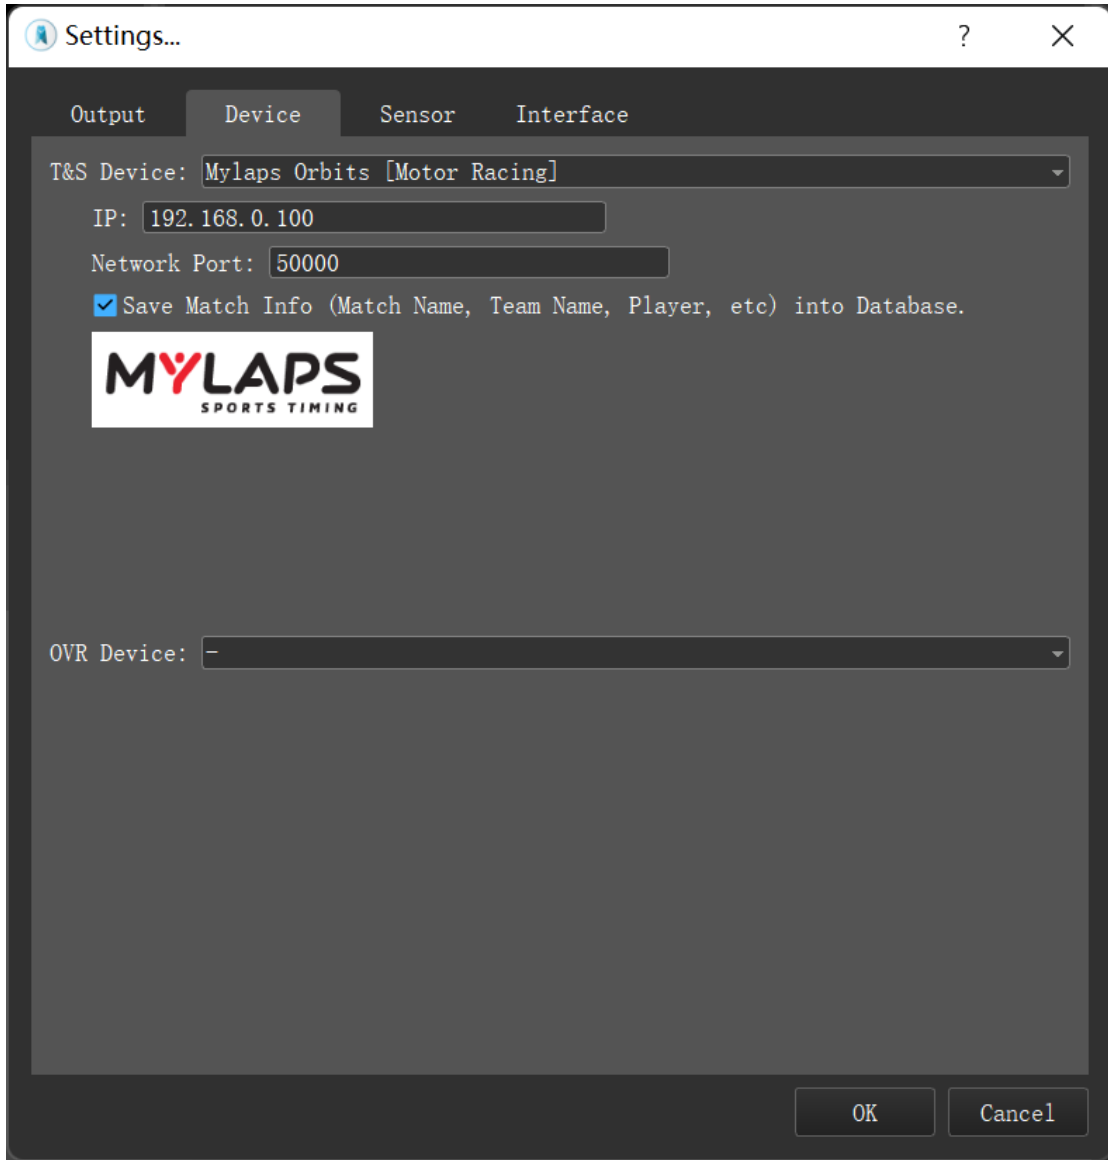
Settings...

?

Output
Device
Sensor
Interface

T&S Device: Mylaps Orbits [Motor Racing]

IP: 192.168.0.100

Network Port: 50000

Save Match Info (Match Name, Team Name, Player, etc) into Database.

MYLAPS
SPORTS TIMING

OVR Device: -

OK
Cancel